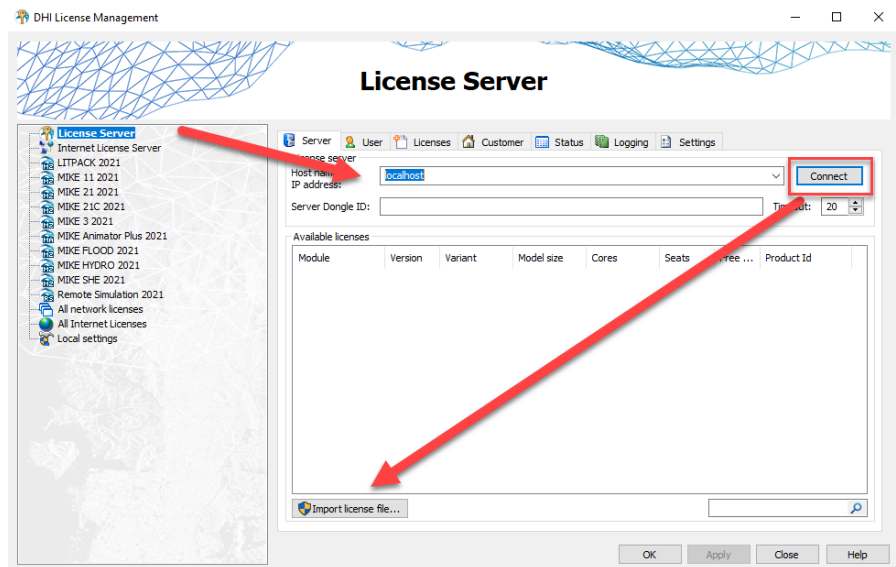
DHI License Management

License Server

License Server
Internet License Server
LITPACK 2021
MIKE 11 2021
MIKE 21 2021
MIKE 21C 2021
MIKE 3 2021
MIKE Animator Plus 2021
MIKE FLOOD 2021
MIKE HYDRO 2021
MIKE SHE 2021
Remote Simulation 2021
All network licenses
All Internet Licenses
Local settings

Server | User | Licenses | Customer | Status | Logging | Settings

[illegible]ense server
Host nam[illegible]
IP address:
localhost
Connect
Server Dongle ID:
Ti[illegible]out: 20

Available licenses

| Module | Version | Variant | Model size | Cores | Seats | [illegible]ree ... | Product Id |
|---|---|---|---|---|---|---|---|

Import license file...

OK | Apply | Close | Help